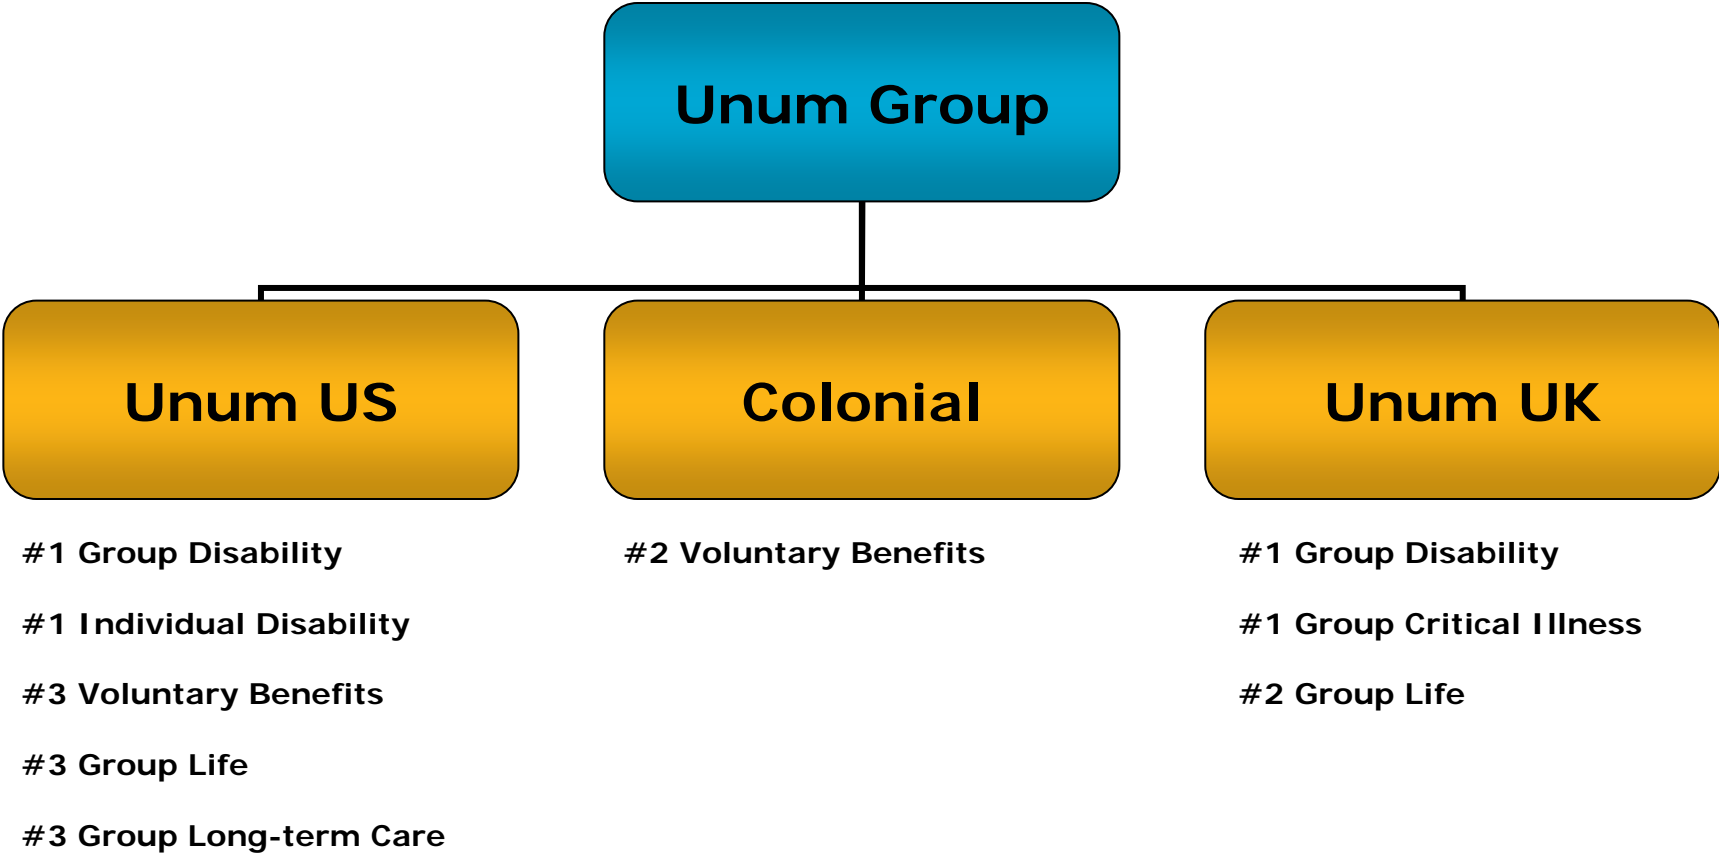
Unum Group

Unum US

Colonial

Unum UK

#1 Group Disability

#1 Individual Disability

#3 Voluntary Benefits

#3 Group Life

#3 Group Long-term Care

#2 Voluntary Benefits

#1 Group Disability

#1 Group Critical Illness

#2 Group Life